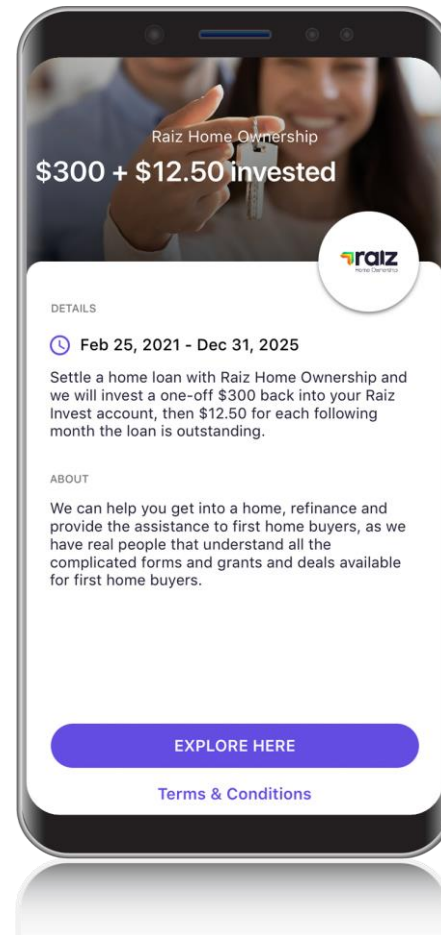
Raiz Home Ownership
$300 + $12.50 invested

raiz
Home Ownership

DETAILS

Feb 25, 2021 - Dec 31, 2025

Settle a home loan with Raiz Home Ownership and we will invest a one-off $300 back into your Raiz Invest account, then $12.50 for each following month the loan is outstanding.

ABOUT

We can help you get into a home, refinance and provide the assistance to first home buyers, as we have real people that understand all the complicated forms and grants and deals available for first home buyers.

EXPLORE HERE

Terms & Conditions